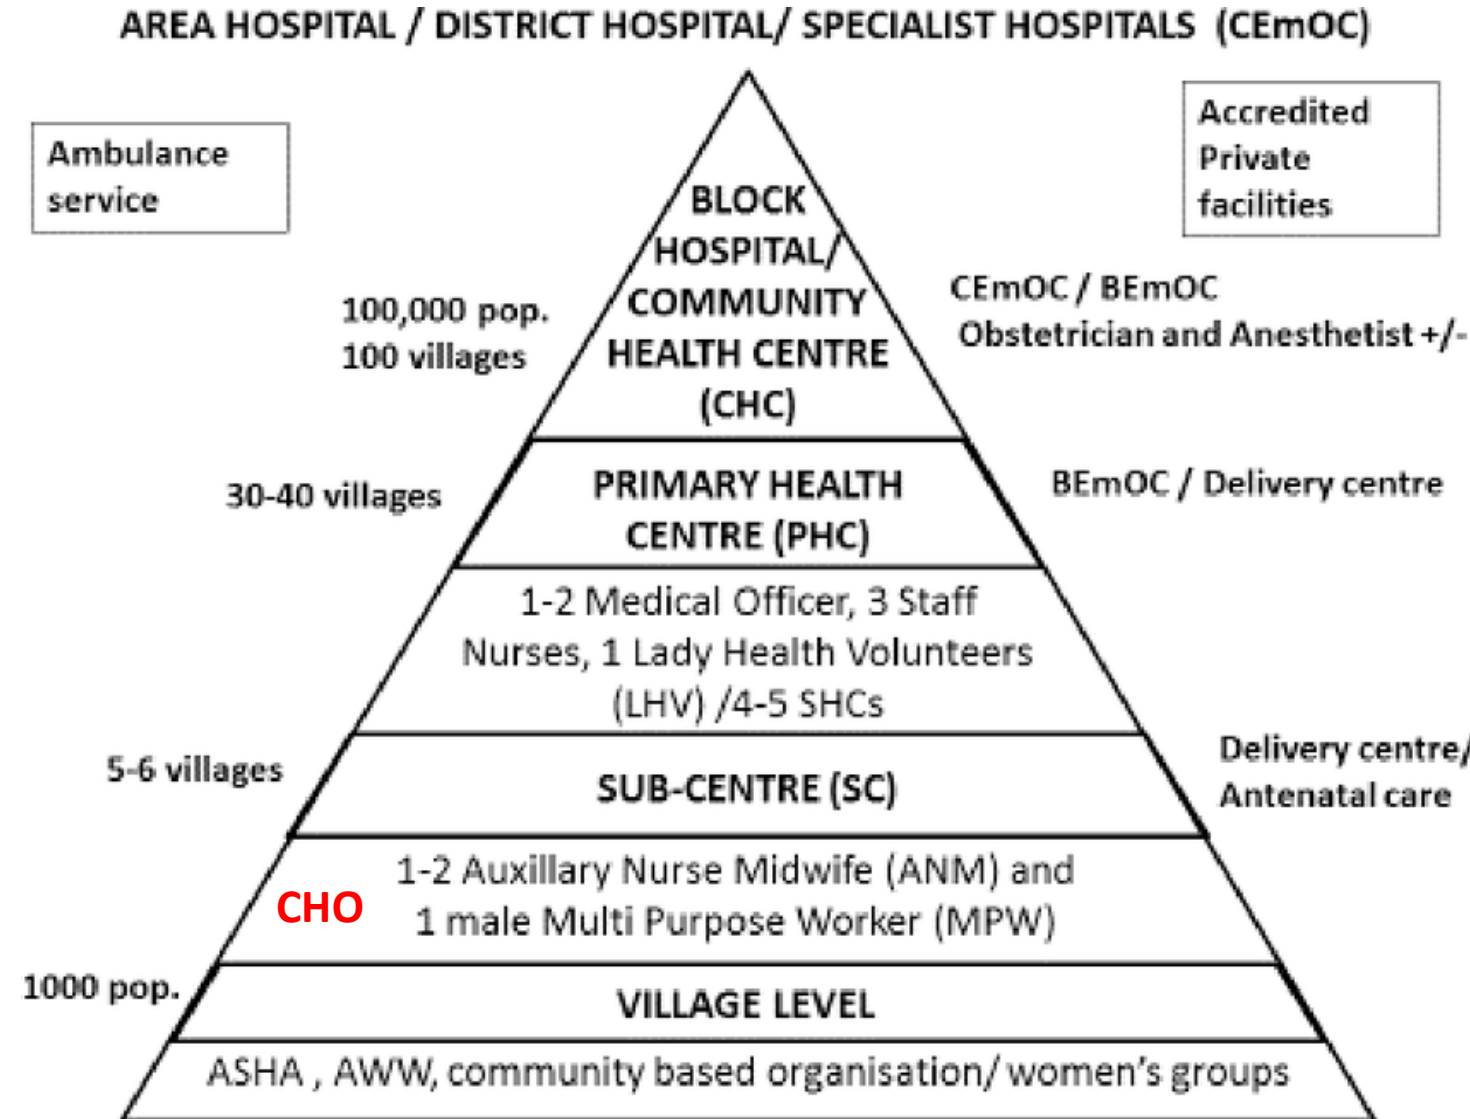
AREA HOSPITAL / DISTRICT HOSPITAL/ SPECIALIST HOSPITALS (CEmOC)

Ambulance service

Accredited Private facilities

BLOCK HOSPITAL/ COMMUNITY HEALTH CENTRE (CHC)

100,000 pop. 100 villages

CEmOC / BEmOC Obstetrician and Anesthetist +/-

30-40 villages

PRIMARY HEALTH CENTRE (PHC)

BEmOC / Delivery centre

1-2 Medical Officer, 3 Staff Nurses, 1 Lady Health Volunteers (LHV) /4-5 SHCs

5-6 villages

SUB-CENTRE (SC)

Delivery centre/ Antenatal care

CHO

1-2 Auxillary Nurse Midwife (ANM) and 1 male Multi Purpose Worker (MPW)

1000 pop.

VILLAGE LEVEL

ASHA , AWW, community based organisation/ women's groups